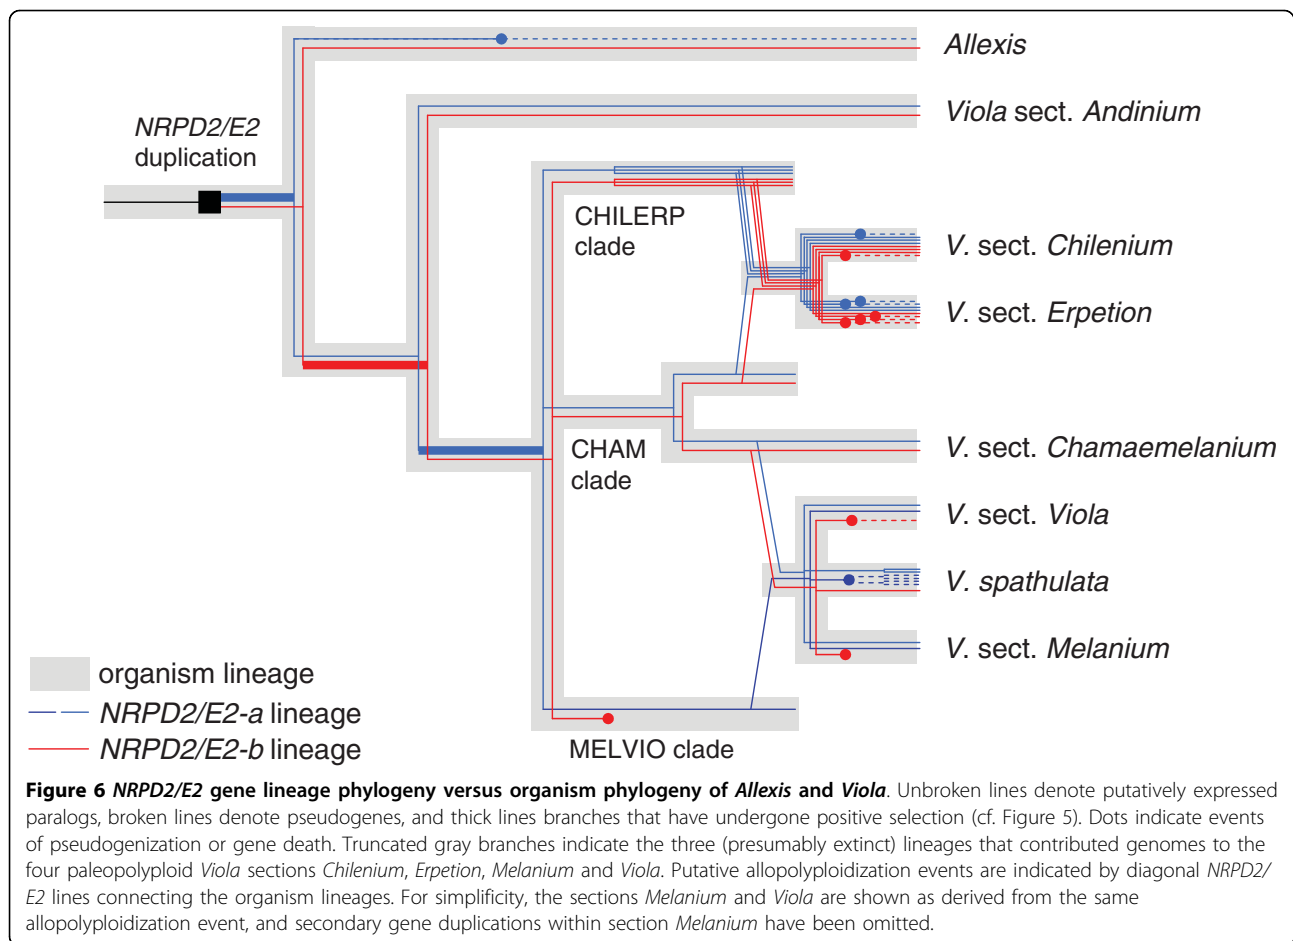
NRPD2/E2 duplication

Allexis

Viola sect. Andinium

CHILERP clade

V. sect. Chilenium

V. sect. Erpetion

CHAM clade

V. sect. Chamaemelanium

V. sect. Viola

V. spathulata

V. sect. Melanium

MELVIO clade

organism lineage

NRPD2/E2-a lineage

NRPD2/E2-b lineage

**Figure 6** ***NRPD2/E2*** **gene lineage phylogeny versus organism phylogeny of** ***Allexis*** **and** ***Viola***. Unbroken lines denote putatively expressed paralogs, broken lines denote pseudogenes, and thick lines branches that have undergone positive selection (cf. Figure 5). Dots indicate events of pseudogenization or gene death. Truncated gray branches indicate the three (presumably extinct) lineages that contributed genomes to the four paleopolyploid Viola sections Chilenium, Erpetion, Melanium and Viola. Putative allopolyploidization events are indicated by diagonal NRPD2/E2 lines connecting the organism lineages. For simplicity, the sections Melanium and Viola are shown as derived from the same allopolyploidization event, and secondary gene duplications within section Melanium have been omitted.